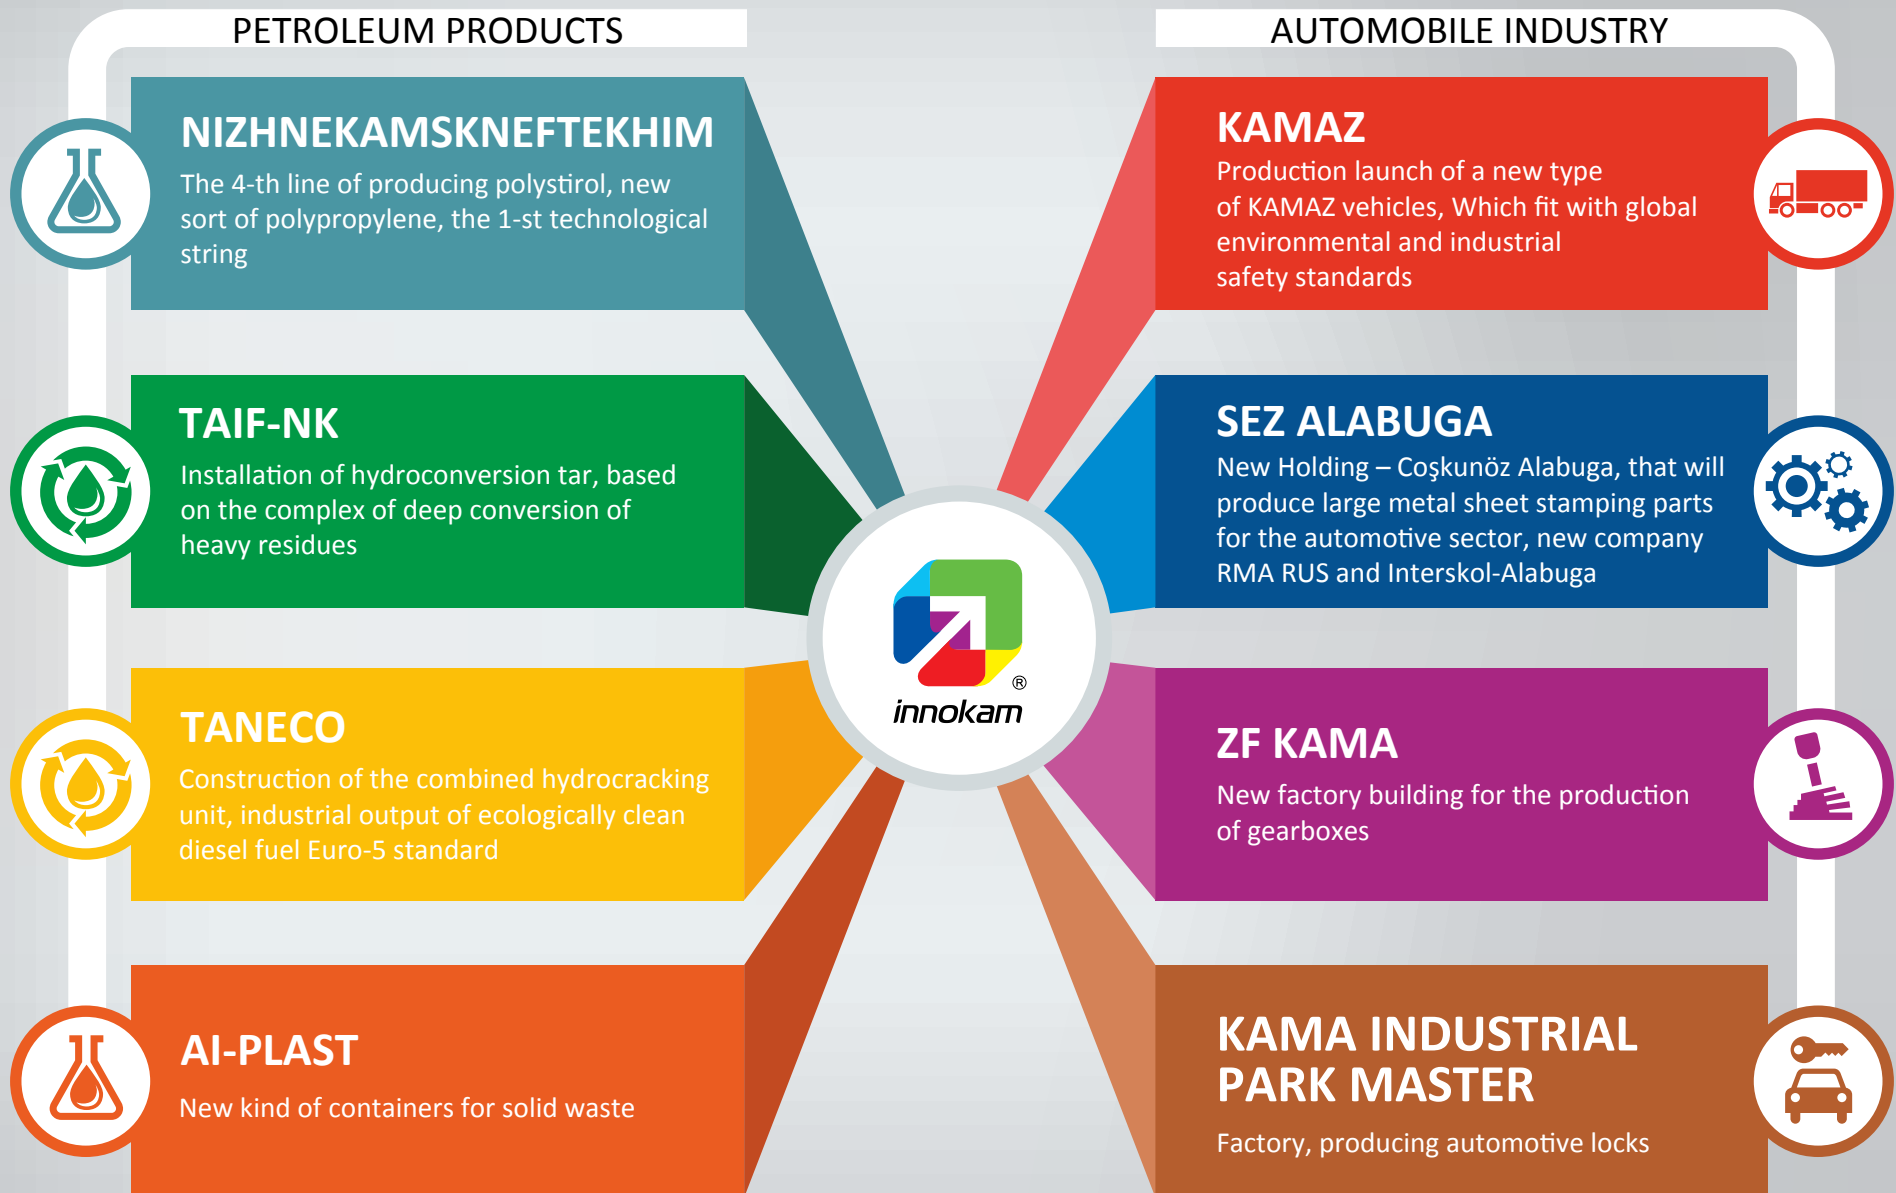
PETROLEUM PRODUCTS

NIZHNEKAMSKNEFTEKHIM
The 4-th line of producing polystirol, new sort of polypropylene, the 1-st technological string

TAIF-NK
Installation of hydroconversion tar, based on the complex of deep conversion of heavy residues

TANECO
Construction of the combined hydrocracking unit, industrial output of ecologically clean diesel fuel Euro-5 standard

AI-PLAST
New kind of containers for solid waste

innokam®

AUTOMOBILE INDUSTRY

KAMAZ
Production launch of a new type of KAMAZ vehicles, Which fit with global environmental and industrial safety standards

SEZ ALABUGA
New Holding – Coşkunöz Alabuga, that will produce large metal sheet stamping parts for the automotive sector, new company RMA RUS and Interskol-Alabuga

ZF KAMA
New factory building for the production of gearboxes

KAMA INDUSTRIAL PARK MASTER
Factory, producing automotive locks